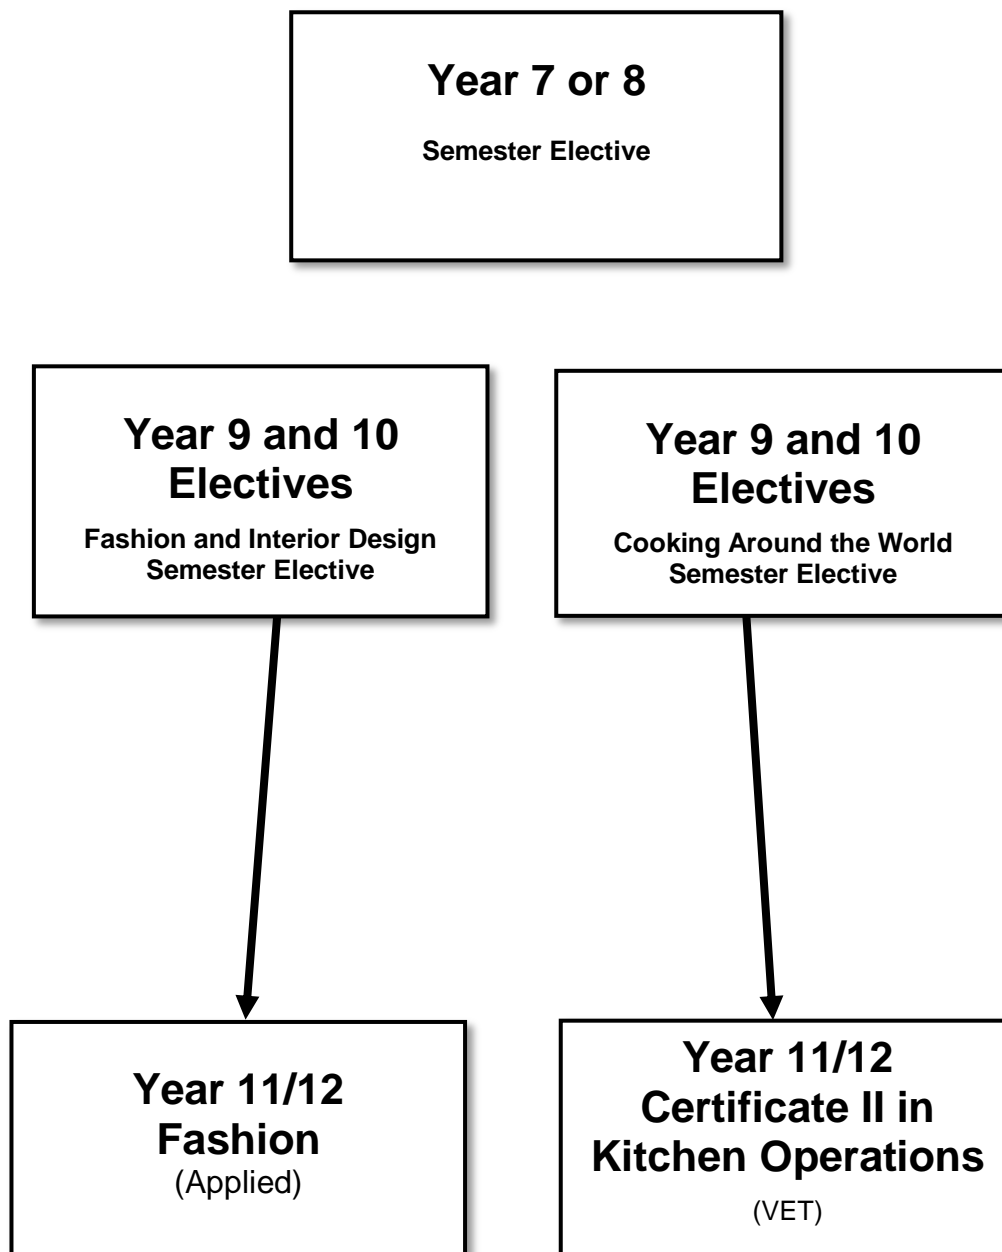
Year 7 or 8

Semester Elective

Year 9 and 10 Electives

Fashion and Interior Design Semester Elective

Year 9 and 10 Electives

Cooking Around the World Semester Elective

Year 11/12 Fashion

(Applied)

Year 11/12 Certificate II in Kitchen Operations

(VET)